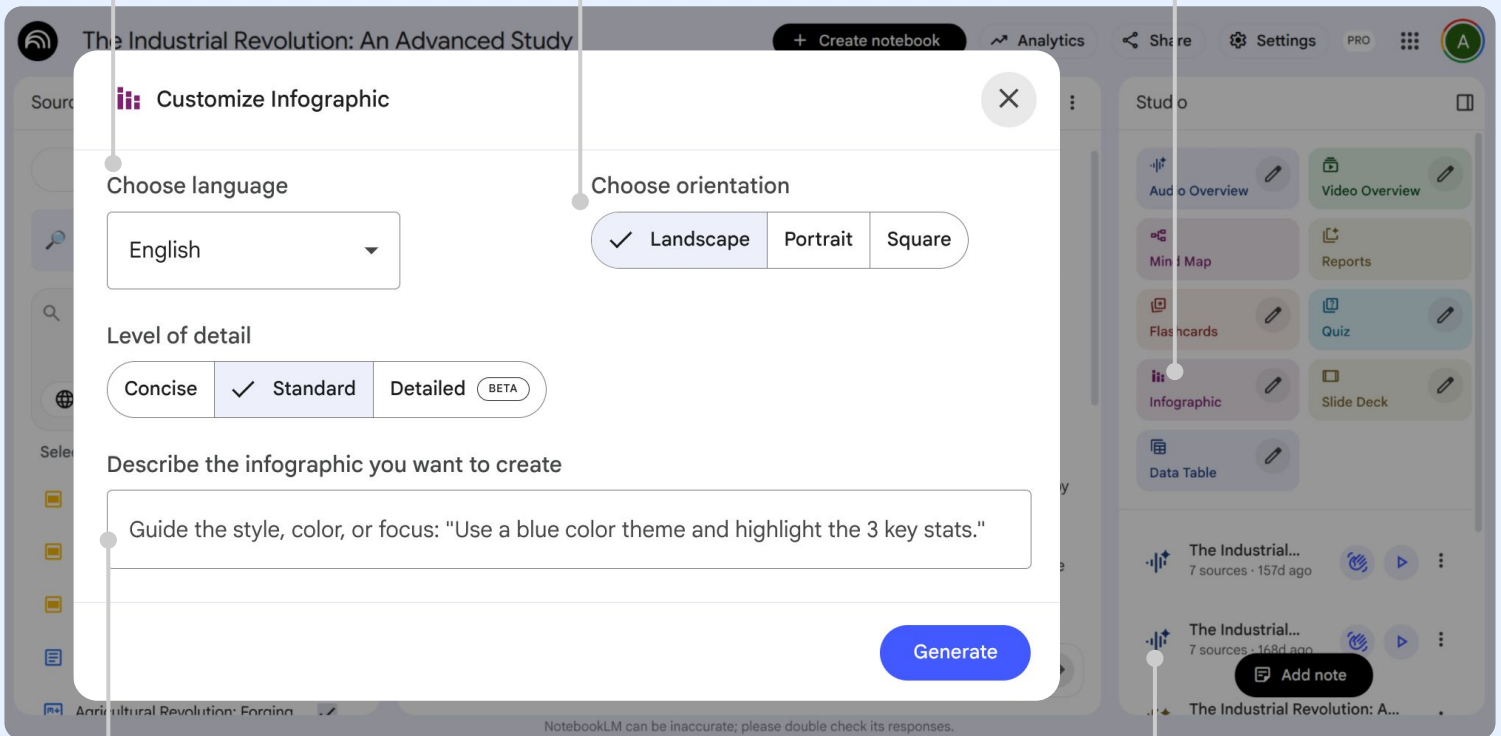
The Industrial Revolution: An Advanced Study

+ Create notebook

Analytics

Share

Settings

PRO

A

Sourc

Customize Infographic

Choose language

English

Choose orientation

Landscape

Portrait

Square

Level of detail

Concise

Standard

Detailed BETA

Describe the infographic you want to create

Guide the style, color, or focus: "Use a blue color theme and highlight the 3 key stats."

Generate

Sele

Agricultural Revolution: Forging

Studio

Audio Overview

Video Overview

Mind Map

Reports

Flashcards

Quiz

Infographic

Slide Deck

Data Table

The Industrial...
7 sources · 157d ago

The Industrial...
7 sources · 168d ago

Add note

The Industrial Revolution: A...

NotebookLM can be inaccurate; please double check its responses.